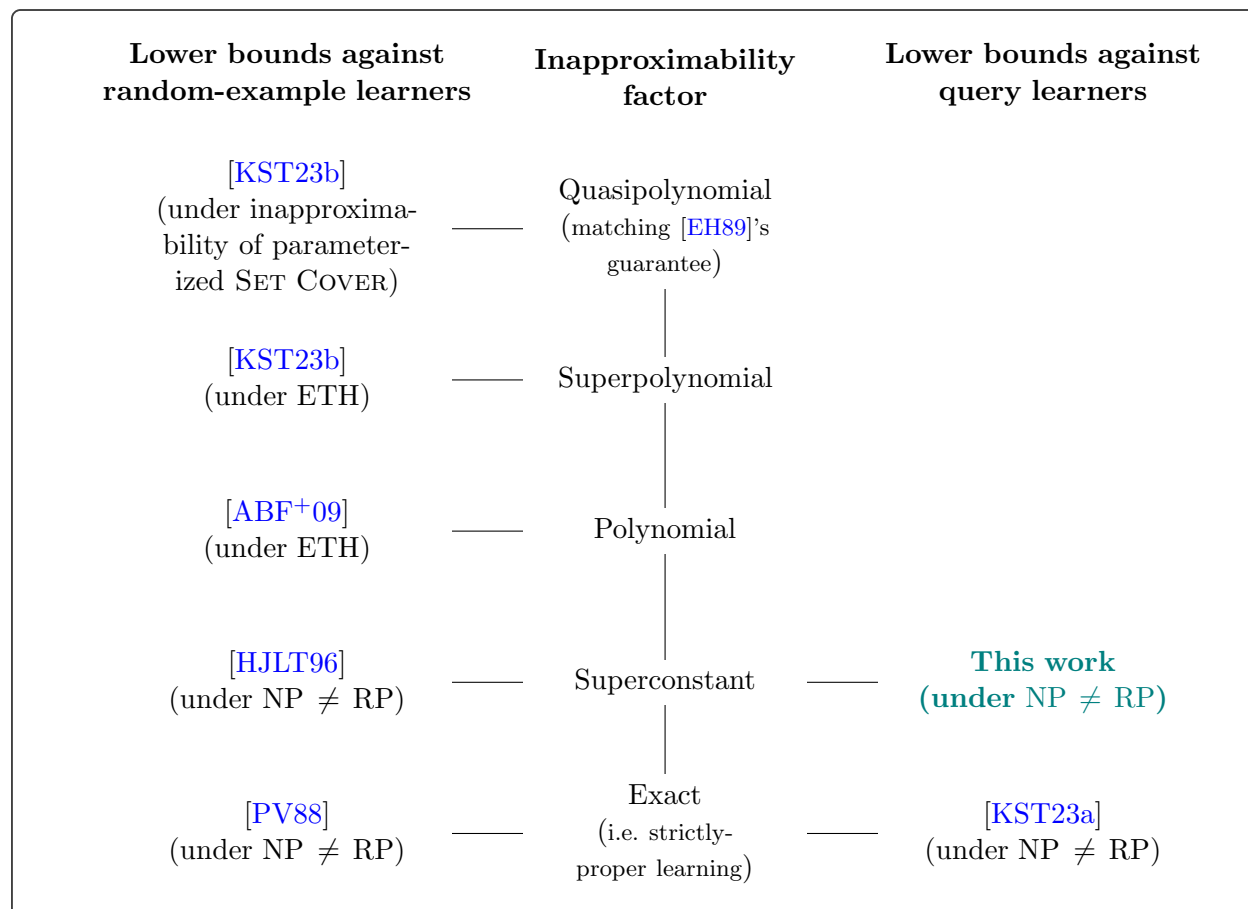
Lower bounds against random-example learners

Inapproximability factor

Lower bounds against query learners

[KST23b] (under inapproximability of parameterized SET COVER)

Quasipolynomial (matching [EH89]'s guarantee)

[KST23b] (under ETH)

Superpolynomial

[ABF$^+$09] (under ETH)

Polynomial

[HJLT96] (under NP $\neq$ RP)

Superconstant

This work (under NP $\neq$ RP)

[PV88] (under NP $\neq$ RP)

Exact (i.e. strictly-proper learning)

[KST23a] (under NP $\neq$ RP)